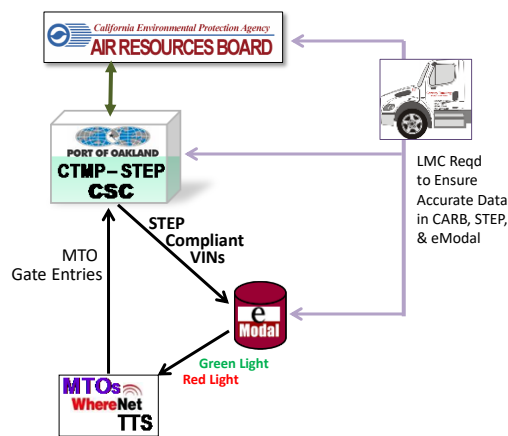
California Environmental Protection Agency
AIR RESOURCES BOARD

PORT OF OAKLAND
CTMP – STEP
CSC

LMC Reqd to Ensure Accurate Data in CARB, STEP, & eModal

STEP Compliant VINs

MTO Gate Entries

e Modal

Green Light
Red Light

MTOs
WhereNet
TTS